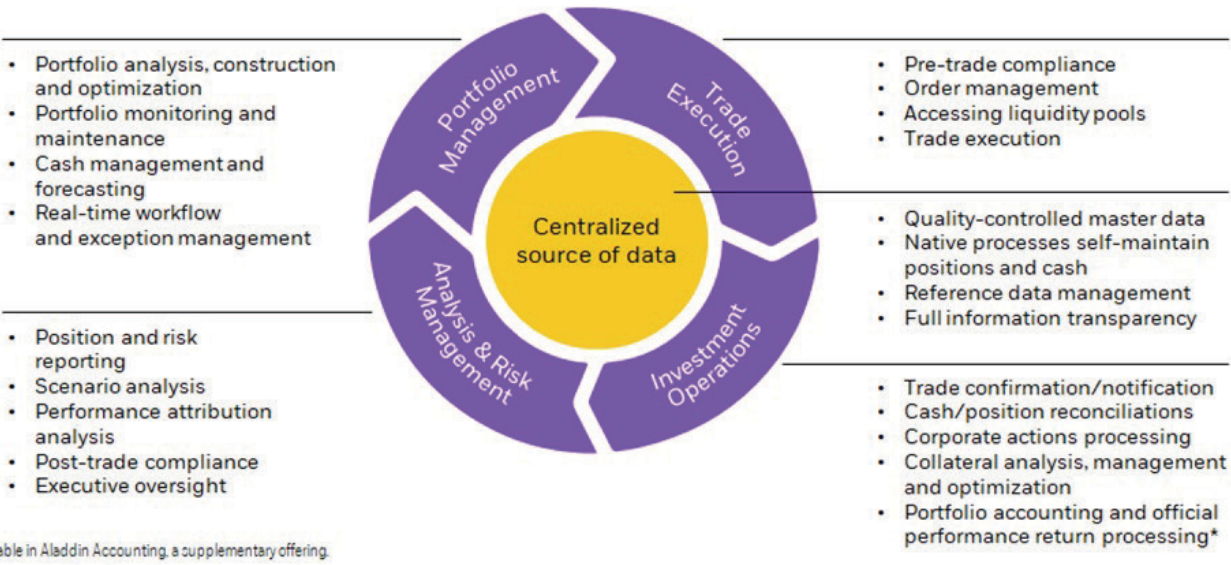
- Portfolio analysis, construction and optimization
- Portfolio monitoring and maintenance
- Cash management and forecasting
- Real-time workflow and exception management

Portfolio Management

Trade Execution

- Pre-trade compliance
- Order management
- Accessing liquidity pools
- Trade execution

Centralized source of data

- Quality-controlled master data
- Native processes self-maintain positions and cash
- Reference data management
- Full information transparency

Analysis & Risk Management

Investment Operations

- Position and risk reporting
- Scenario analysis
- Performance attribution analysis
- Post-trade compliance
- Executive oversight

- Trade confirmation/notification
- Cash/position reconciliations
- Corporate actions processing
- Collateral analysis, management and optimization
- Portfolio accounting and official performance return processing*

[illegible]able in Aladdin Accounting, a supplementary offering.